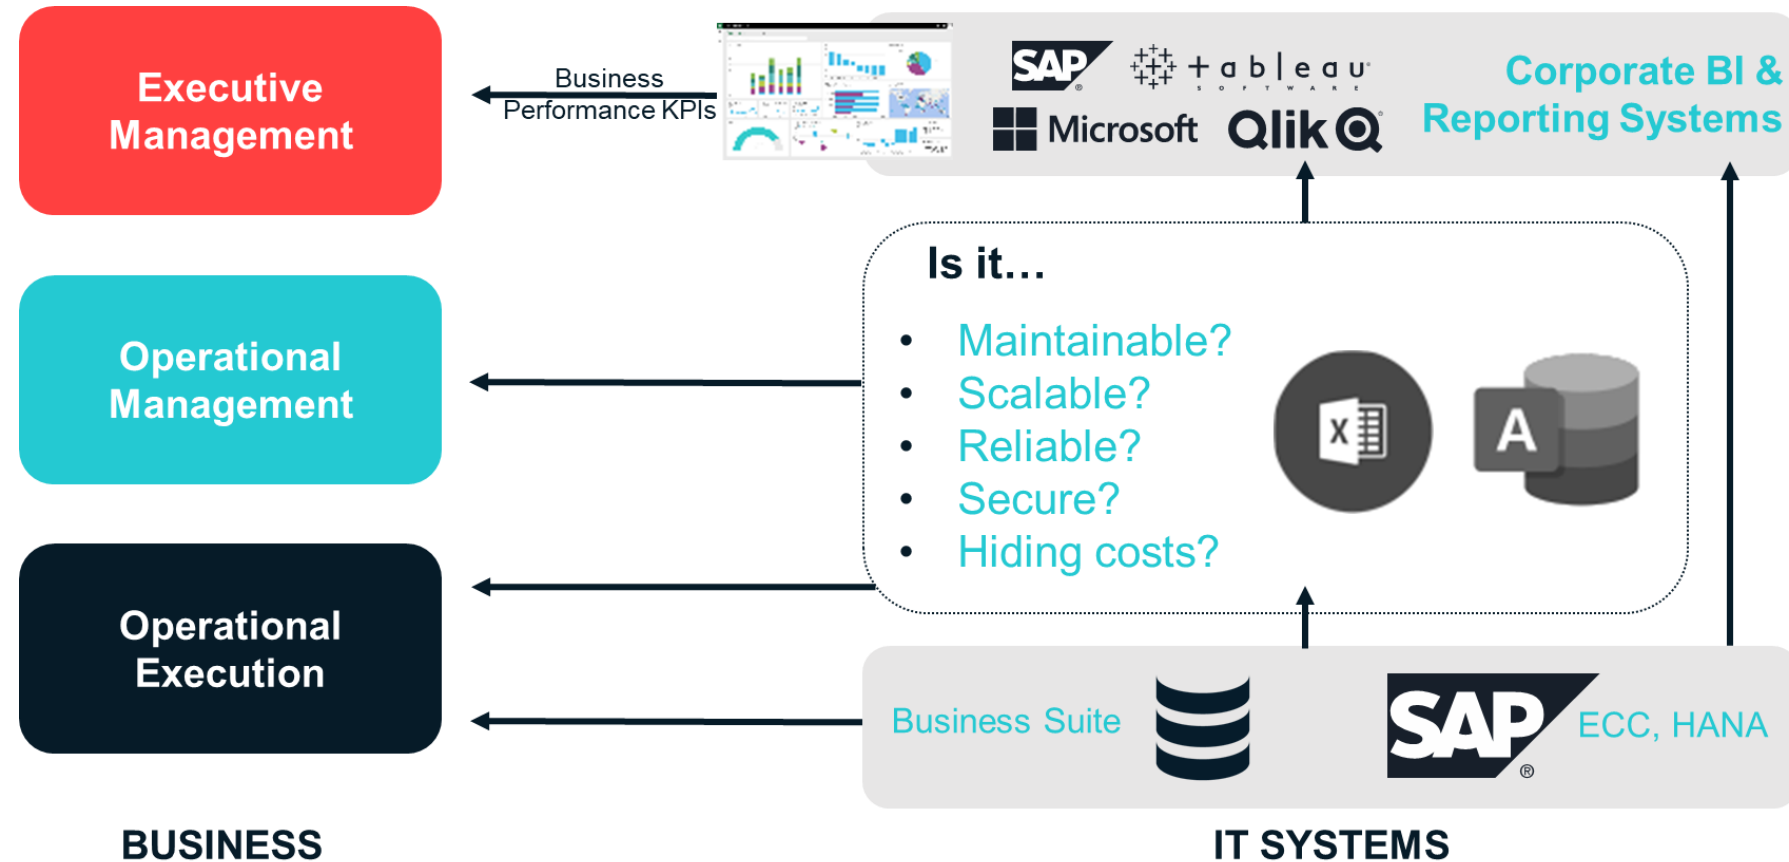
Executive Management

Business Performance KPIs

SAP

+ a b | e a u
S O F T W A R E

Microsoft

Qlik

Corporate BI & Reporting Systems

Operational Management

Is it…

- Maintainable?
- Scalable?
- Reliable?
- Secure?
- Hiding costs?

X

A

Operational Execution

Business Suite

SAP

ECC, HANA

BUSINESS

IT SYSTEMS